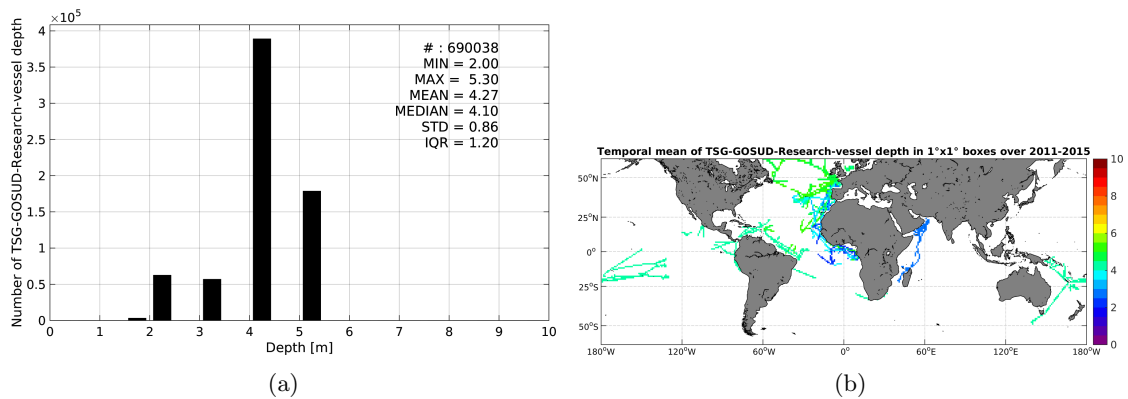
$\times 10^5$
4
3.5
3
2.5
2
1.5
1
0.5
0
Number of TSG-GOSUD-Research-vessel depth
# : 690038
MIN = 2.00
MAX = 5.30
MEAN = 4.27
MEDIAN = 4.10
STD = 0.86
IQR = 1.20
0 1 2 3 4 5 6 7 8 9 10
Depth [m]
(a)

Temporal mean of TSG-GOSUD-Research-vessel depth in 1°x1° boxes over 2011-2015
50°N
25°N
0°
25°S
50°S
180°W 120°W 60°W 0° 60°E 120°E 180°W
10
8
6
4
2
0
(b)